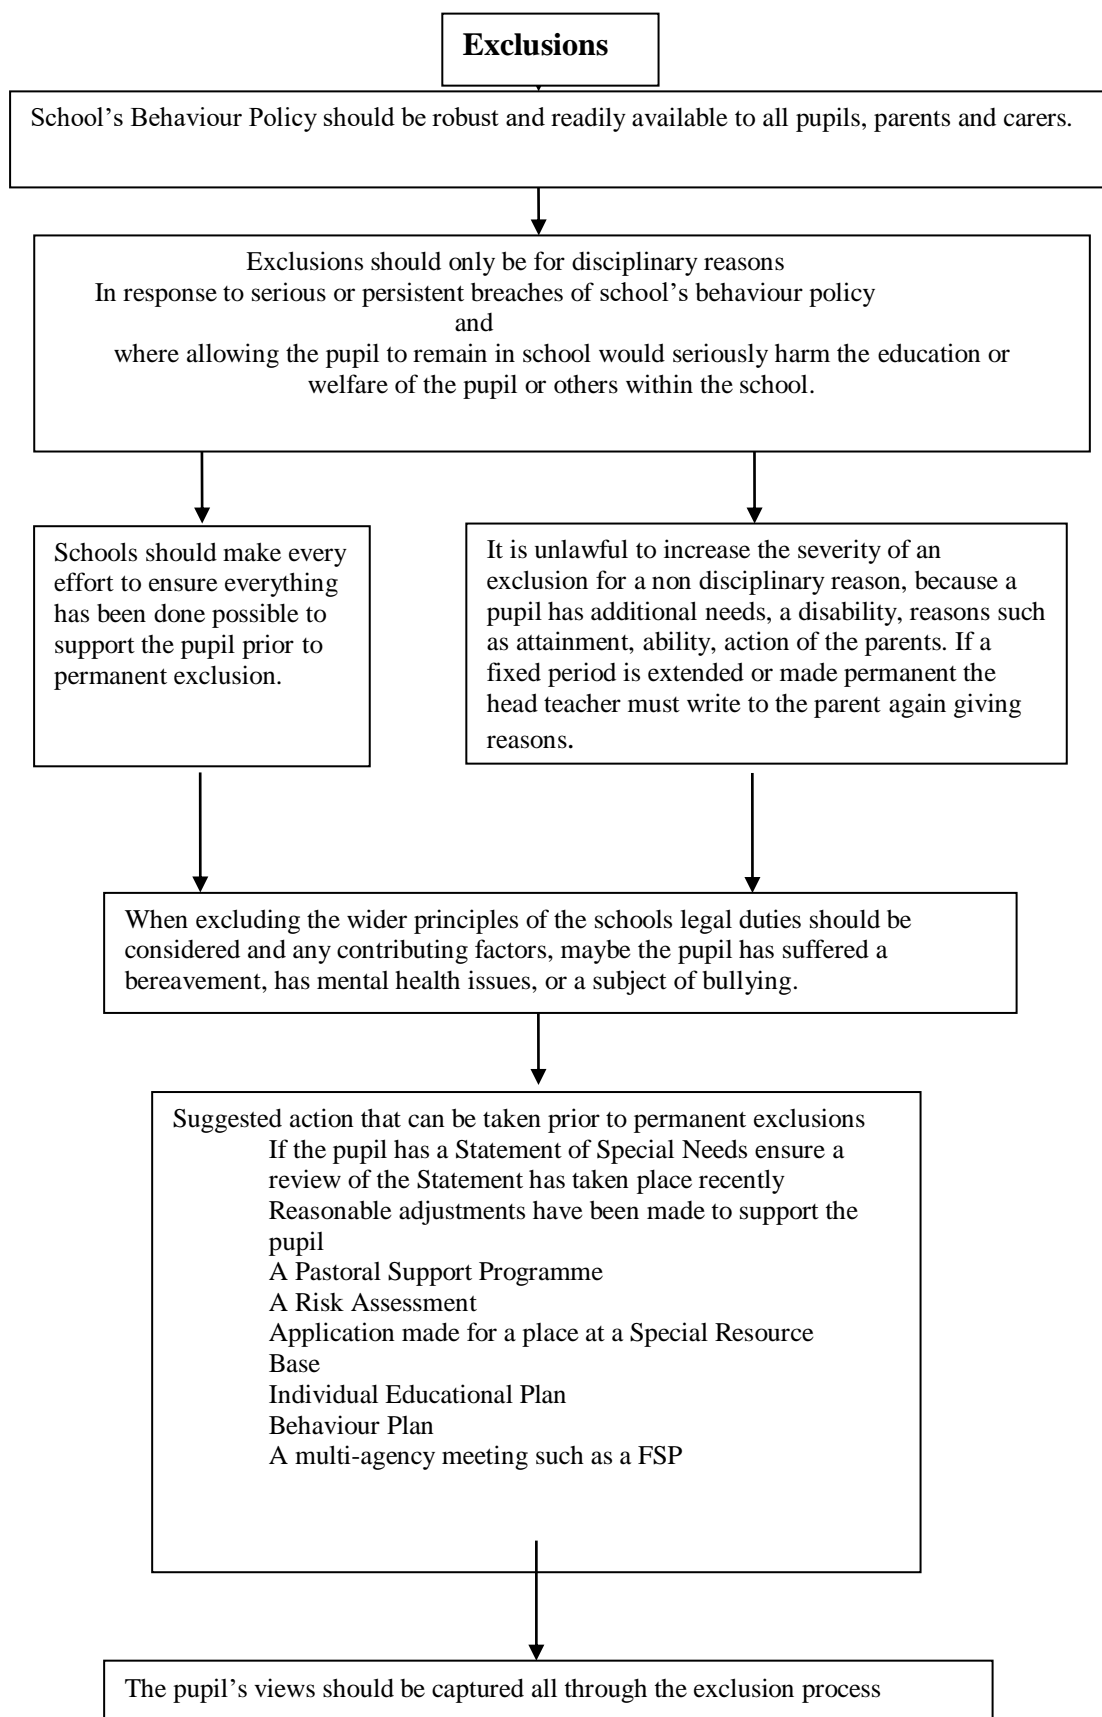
Exclusions

School's Behaviour Policy should be robust and readily available to all pupils, parents and carers.

Exclusions should only be for disciplinary reasons
In response to serious or persistent breaches of school's behaviour policy
and
where allowing the pupil to remain in school would seriously harm the education or welfare of the pupil or others within the school.

Schools should make every effort to ensure everything has been done possible to support the pupil prior to permanent exclusion.

It is unlawful to increase the severity of an exclusion for a non disciplinary reason, because a pupil has additional needs, a disability, reasons such as attainment, ability, action of the parents. If a fixed period is extended or made permanent the head teacher must write to the parent again giving reasons.

When excluding the wider principles of the schools legal duties should be considered and any contributing factors, maybe the pupil has suffered a bereavement, has mental health issues, or a subject of bullying.

Suggested action that can be taken prior to permanent exclusions
If the pupil has a Statement of Special Needs ensure a review of the Statement has taken place recently
Reasonable adjustments have been made to support the pupil
A Pastoral Support Programme
A Risk Assessment
Application made for a place at a Special Resource Base
Individual Educational Plan
Behaviour Plan
A multi-agency meeting such as a FSP

The pupil's views should be captured all through the exclusion process